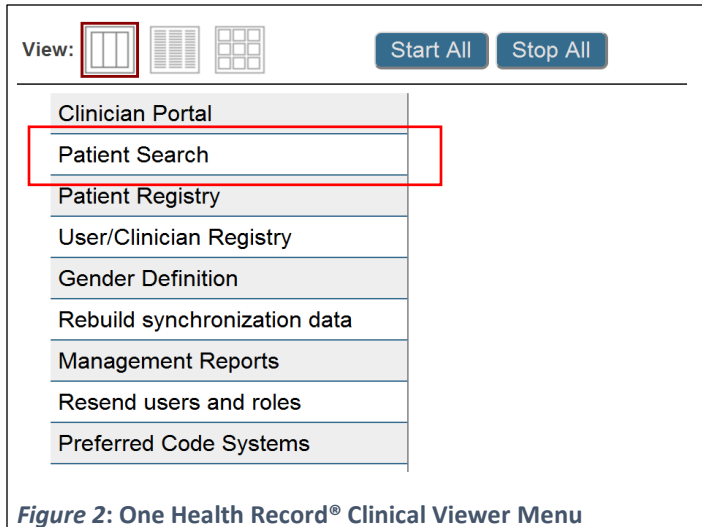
View: Start All Stop All

Clinician Portal
Patient Search
Patient Registry
User/Clinician Registry
Gender Definition
Rebuild synchronization data
Management Reports
Resend users and roles
Preferred Code Systems

*Figure 2*: **One Health Record® Clinical Viewer Menu**